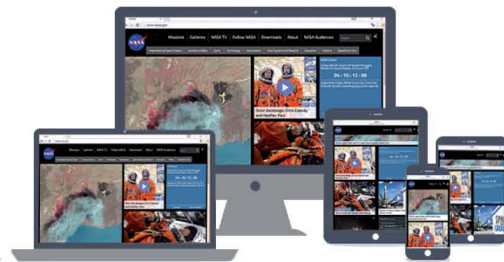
NASA

Missions | Galleries | NASA TV | Follow NASA | Downloads | About | NASA Audiences

04 : 10 : 12 : 08

Crew Landings: Chris Cassidy and Heather Paul

Missions | Galleries | NASA TV | Follow NASA | Downloads | About | NASA Audiences